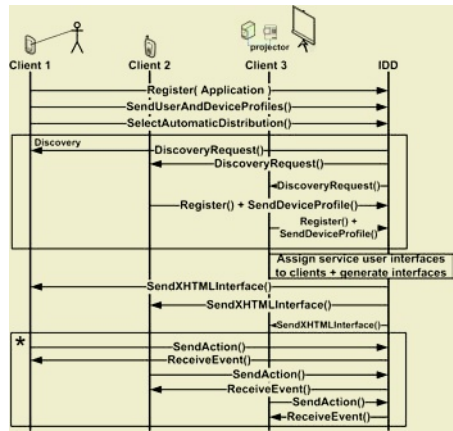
projector

Client 1

Client 2

Client 3

IDD

Register( Application )

SendUserAndDeviceProfiles()

SelectAutomaticDistribution()

Discovery

DiscoveryRequest()

DiscoveryRequest()

DiscoveryRequest()

Register() + SendDeviceProfile()

Register() + SendDeviceProfile()

Assign service user interfaces to clients + generate interfaces

SendXHTMLInterface()

SendXHTMLInterface()

SendXHTMLInterface()

*

SendAction()

ReceiveEvent()

SendAction()

ReceiveEvent()

SendAction()

ReceiveEvent()